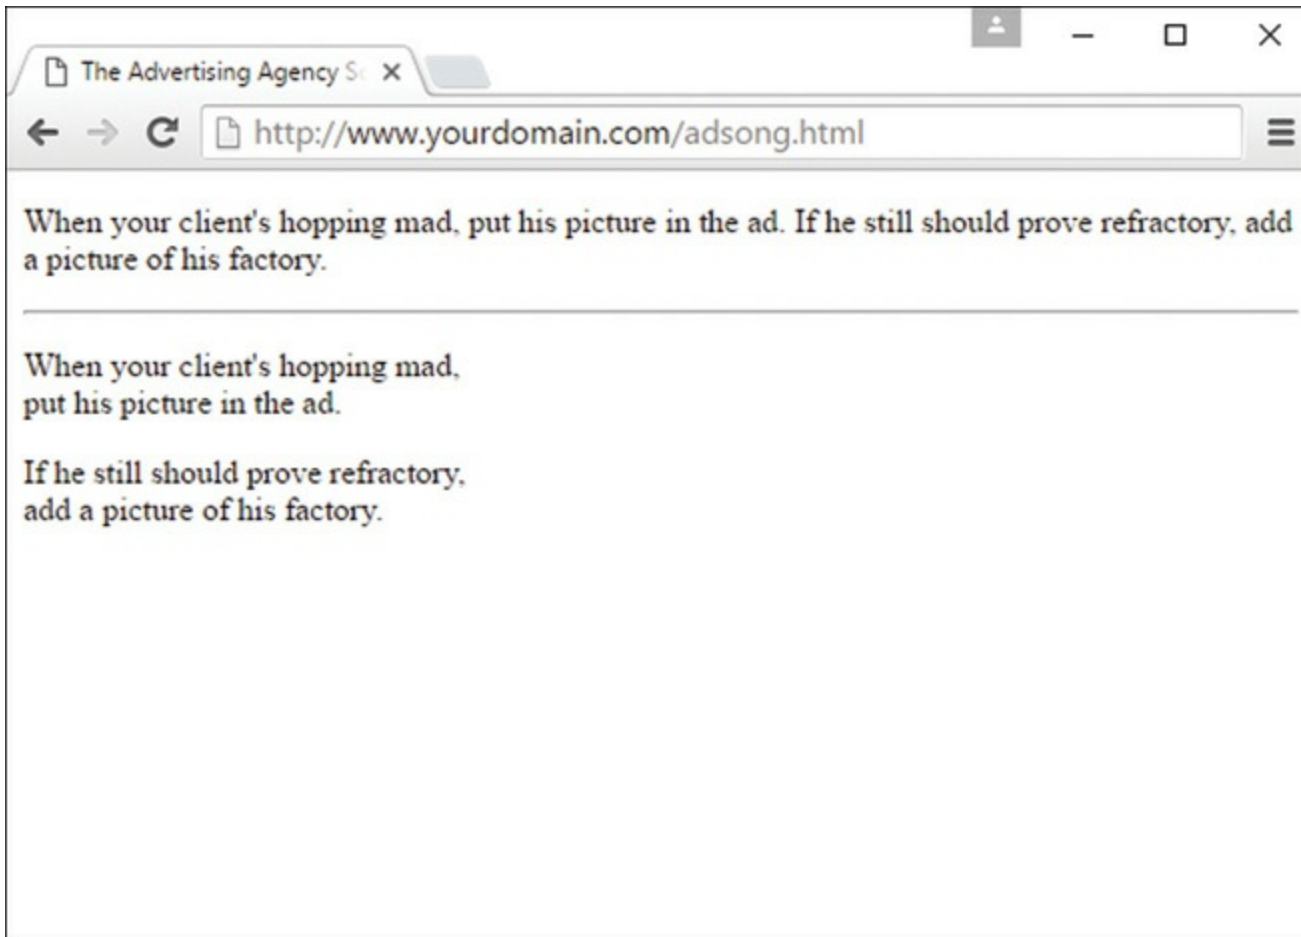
The Advertising Agency S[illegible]

http://www.yourdomain.com/adsong.html

When your client's hopping mad, put his picture in the ad. If he still should prove refractory, add a picture of his factory.

When your client's hopping mad,
put his picture in the ad.

If he still should prove refractory,
add a picture of his factory.